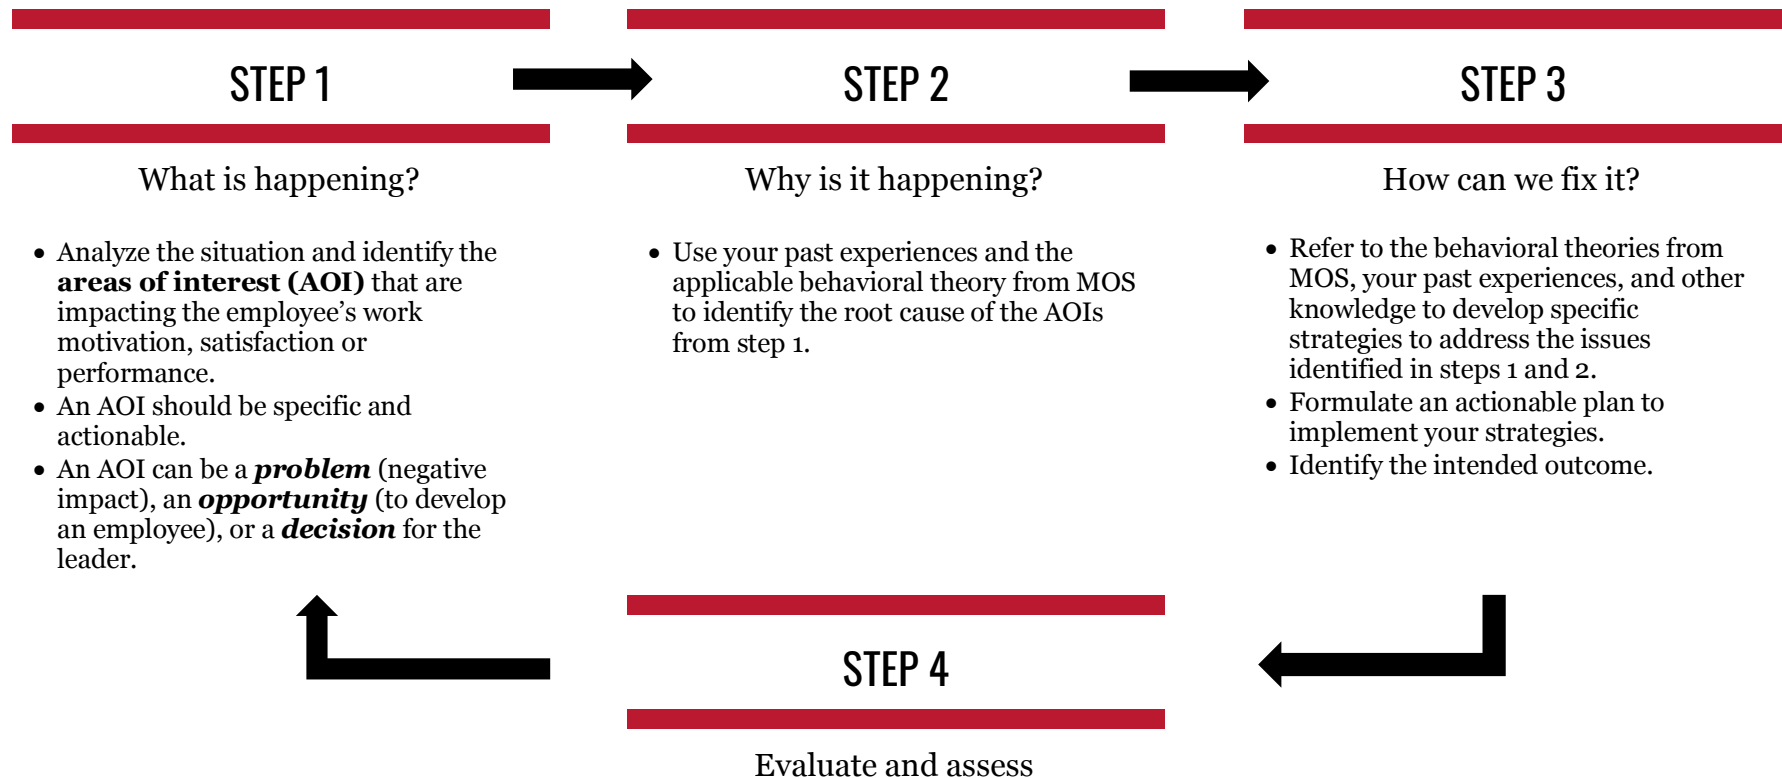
STEP 1

What is happening?

- Analyze the situation and identify the **areas of interest (AOI)** that are impacting the employee's work motivation, satisfaction or performance.
- An AOI should be specific and actionable.
- An AOI can be a ***problem*** (negative impact), an ***opportunity*** (to develop an employee), or a ***decision*** for the leader.

STEP 2

Why is it happening?

- Use your past experiences and the applicable behavioral theory from MOS to identify the root cause of the AOIs from step 1.

STEP 3

How can we fix it?

- Refer to the behavioral theories from MOS, your past experiences, and other knowledge to develop specific strategies to address the issues identified in steps 1 and 2.
- Formulate an actionable plan to implement your strategies.
- Identify the intended outcome.

STEP 4

Evaluate and assess